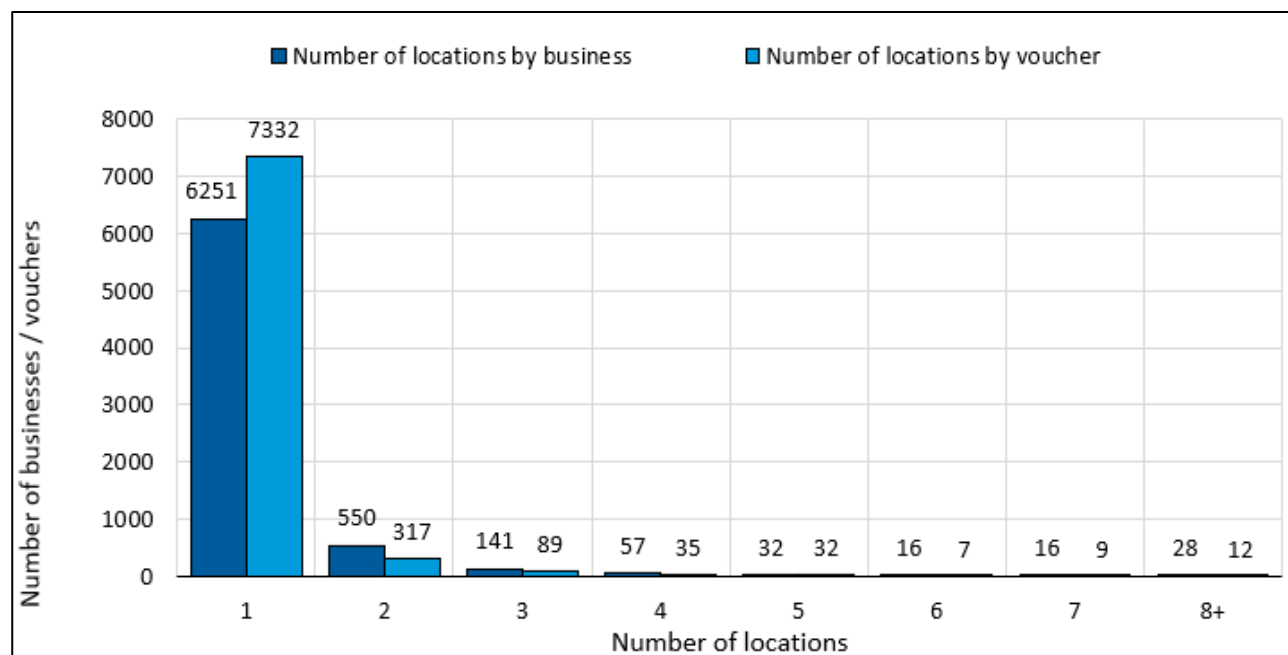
Number of locations by business
Number of locations by voucher

Number of businesses / vouchers

8000
7000
6000
5000
4000
3000
2000
1000
0

6251 7332
550 317
141 89
57 35
32 32
16 7
16 9
28 12

1
2
3
4
5
6
7
8+

Number of locations